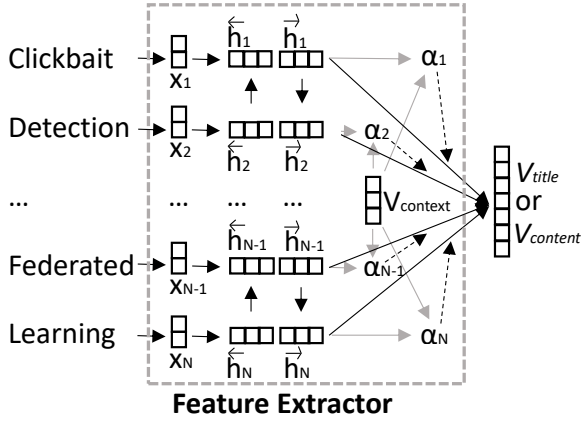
Clickbait
Detection
...
Federated
Learning
$x_1$
$x_2$
...
$x_{N-1}$
$x_N$
$\overleftarrow{h}_1$ $\overrightarrow{h}_1$
$\overleftarrow{h}_2$ $\overrightarrow{h}_2$
... ...
$\overleftarrow{h}_{N-1}$ $\overrightarrow{h}_{N-1}$
$\overleftarrow{h}_N$ $\overrightarrow{h}_N$
$\alpha_1$
$\alpha_2$
$V_{context}$
$\alpha_{N-1}$
$\alpha_N$
$V_{title}$
or
$V_{content}$
Feature Extractor